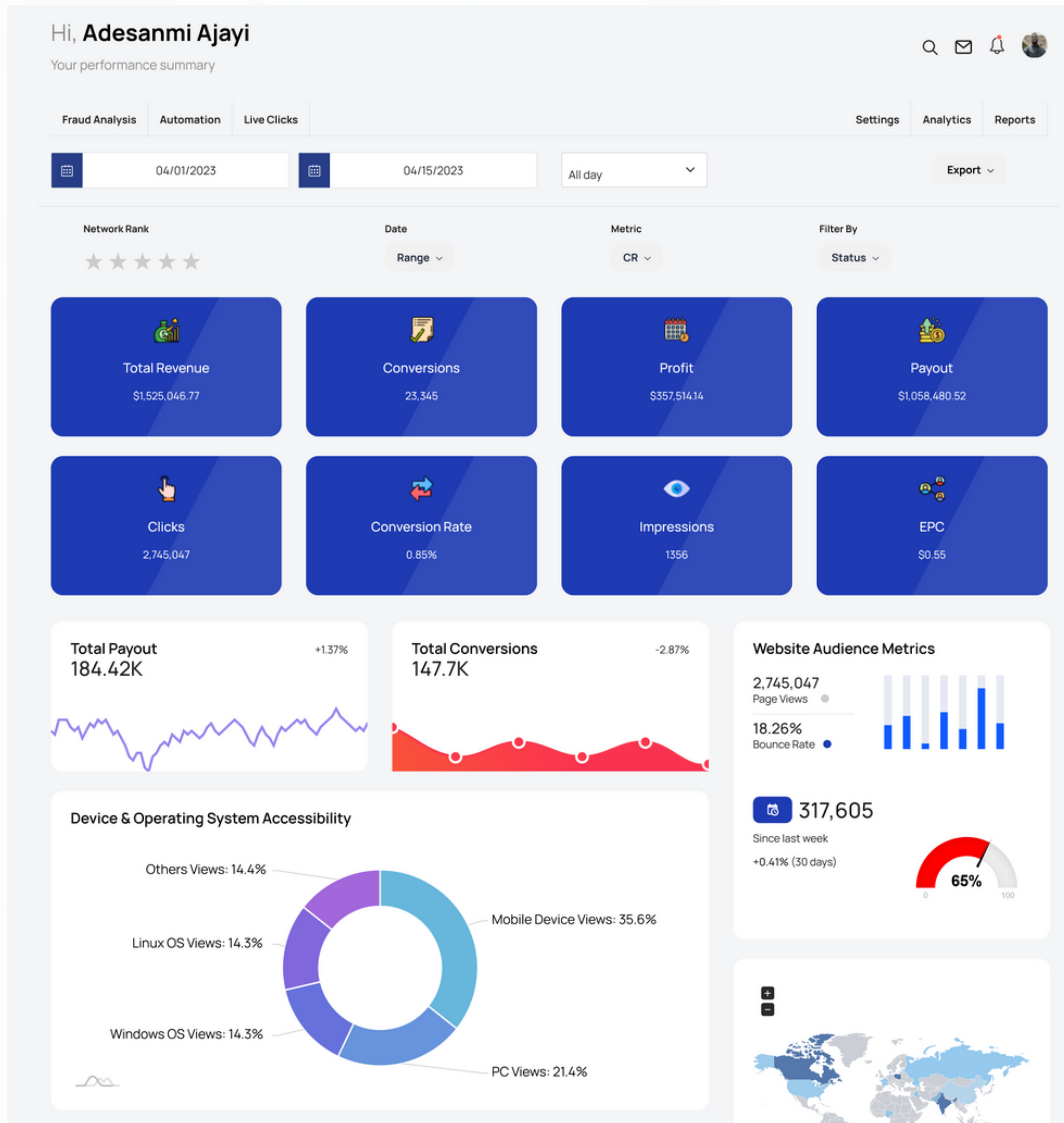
Hi, Adesanmi Ajayi
Your performance summary

Fraud Analysis | Automation | Live Clicks | Settings | Analytics | Reports

04/01/2023 | 04/15/2023 | All day | Export

Network Rank
Date
Range
Metric
CR
Filter By
Status

Total Revenue
$1,525,046.77

Conversions
23,345

Profit
$357,514.14

Payout
$1,058,480.52

Clicks
2,745,047

Conversion Rate
0.85%

Impressions
1356

EPC
$0.55

Total Payout
184.42K
+1.37%

Total Conversions
147.7K
-2.87%

Website Audience Metrics
2,745,047
Page Views
18.26%
Bounce Rate

317,605
Since last week
+0.41% (30 days)
65%
0
100

Device & Operating System Accessibility
Others Views: 14.4%
Linux OS Views: 14.3%
Windows OS Views: 14.3%
Mobile Device Views: 35.6%
PC Views: 21.4%

+
−